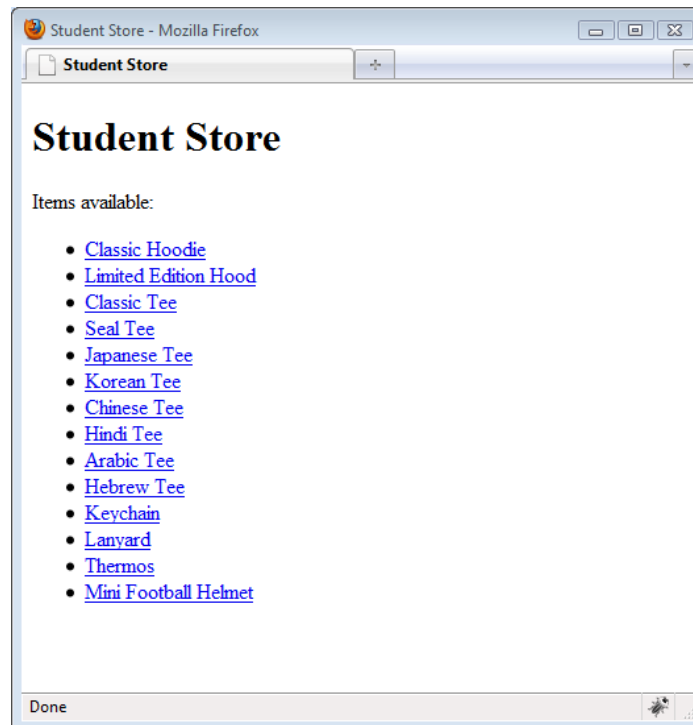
Student Store - Mozilla Firefox

Student Store

+

# Student Store

Items available:

- Classic Hoodie
- Limited Edition Hood
- Classic Tee
- Seal Tee
- Japanese Tee
- Korean Tee
- Chinese Tee
- Hindi Tee
- Arabic Tee
- Hebrew Tee
- Keychain
- Lanyard
- Thermos
- Mini Football Helmet

Done